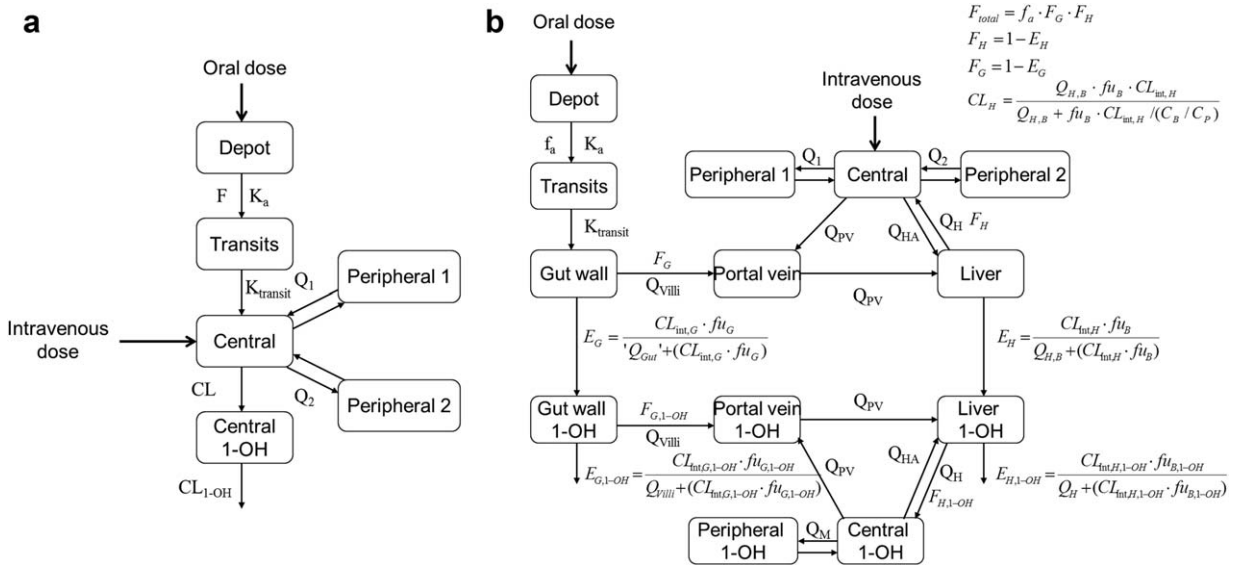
a

Oral dose

Depot

F $K_a$

Transits

$K_{transit}$ $Q_1$

Peripheral 1

Intravenous dose

Central

CL

$Q_2$

Peripheral 2

Central 1-OH

$CL_{1\text{-}OH}$

b

Oral dose

$F_{total} = f_a \cdot F_G \cdot F_H$
$F_H = 1 - E_H$
$F_G = 1 - E_G$
$CL_H = \frac{Q_{H,B} \cdot fu_B \cdot CL_{int,H}}{Q_{H,B} + fu_B \cdot CL_{int,H} / (C_B / C_P)}$

Depot

$f_a$ $K_a$

Intravenous dose

Transits

Peripheral 1 $Q_1$ Central $Q_2$ Peripheral 2

$K_{transit}$

$Q_{PV}$ $Q_{HA}$ $Q_H$ $F_H$

Gut wall $F_G$ $Q_{Villi}$ Portal vein $Q_{PV}$ Liver

$E_G = \frac{CL_{int,G} \cdot fu_G}{'Q_{Gut}' + (CL_{int,G} \cdot fu_G)}$

$E_H = \frac{CL_{int,H} \cdot fu_B}{Q_{H,B} + (CL_{int,H} \cdot fu_B)}$

Gut wall 1-OH $F_{G,1-OH}$ $Q_{Villi}$ Portal vein 1-OH $Q_{PV}$ Liver 1-OH

$E_{G,1-OH} = \frac{CL_{int,G,1-OH} \cdot fu_{G,1-OH}}{Q_{Villi} + (CL_{int,G,1-OH} \cdot fu_{G,1-OH})}$

$Q_{PV}$ $Q_{HA}$ $Q_H$ $F_{H,1-OH}$

$E_{H,1-OH} = \frac{CL_{int,H,1-OH} \cdot fu_{B,1-OH}}{Q_H + (CL_{int,H,1-OH} \cdot fu_{B,1-OH})}$

Peripheral 1-OH $Q_M$ Central 1-OH